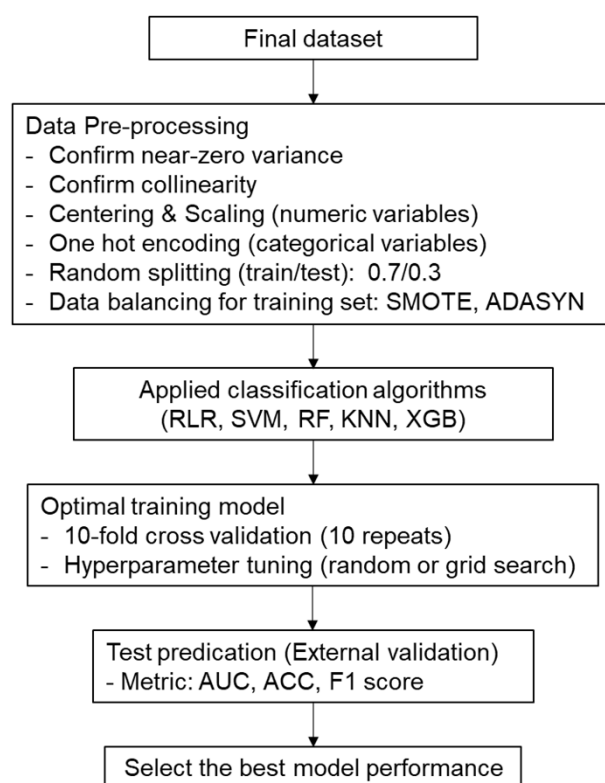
Final dataset

Data Pre-processing
- Confirm near-zero variance
- Confirm collinearity
- Centering & Scaling (numeric variables)
- One hot encoding (categorical variables)
- Random splitting (train/test): 0.7/0.3
- Data balancing for training set: SMOTE, ADASYN

Applied classification algorithms (RLR, SVM, RF, KNN, XGB)

Optimal training model
- 10-fold cross validation (10 repeats)
- Hyperparameter tuning (random or grid search)

Test predication (External validation)
- Metric: AUC, ACC, F1 score

Select the best model performance